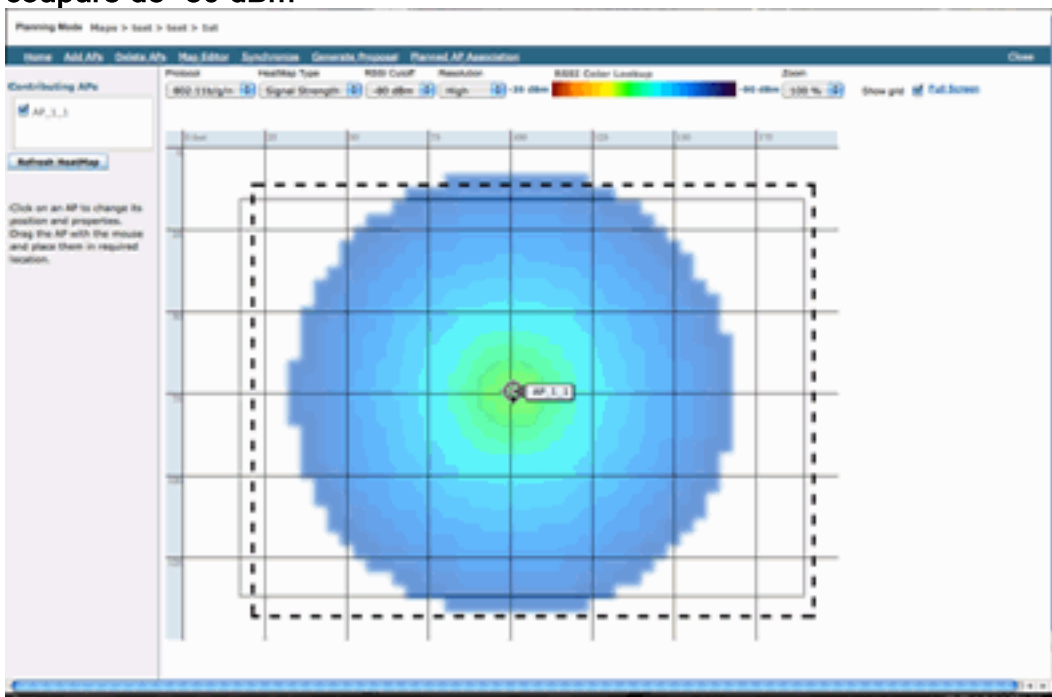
coupure de -80 dBm

Planning Mode Maps > test > test > 1st

Home Add APs Delete APs Map Editor Synchronize Generate Proposal Planned AP Association Close

Contributing APs

AP_1_1

Refresh HeatMap

Click on an AP to change its position and properties. Drag the AP with the mouse and place them in required location.

Protocol 802.11b/g/n
HeatMap Type Signal Strength
RSSI Cutoff -80 dBm
Resolution High
-35 dBm
RSSI Color Lookup
-90 dBm
Zoom 100 %
Show grid
Full Screen

AP_1_1